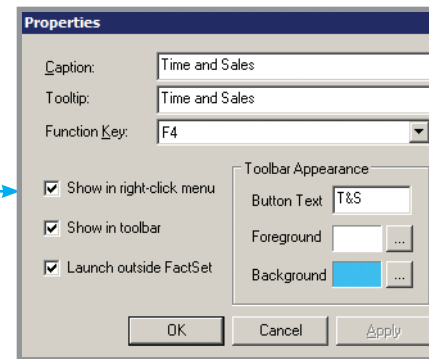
Properties

Caption: Time and Sales

Tooltip: Time and Sales

Function Key: F4

Show in right-click menu

Show in toolbar

Launch outside FactSet

Toolbar Appearance

Button Text T&S

Foreground ...

Background ...

OK

Cancel

Apply